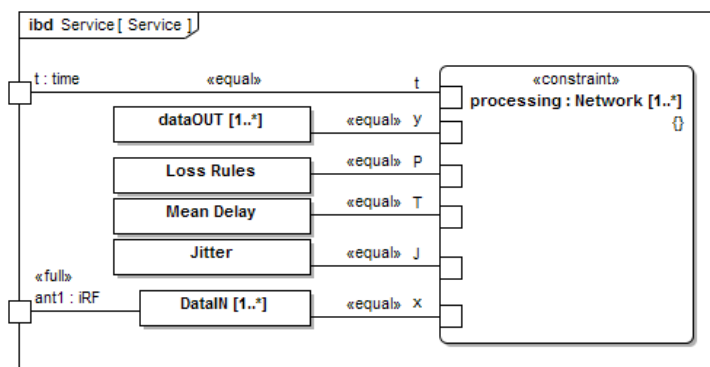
ibd Service [ Service ]

t : time

«equal»

t

«constraint»
processing : Network [1..*]
{}

dataOUT [1..*]

«equal» y

Loss Rules

«equal» P

Mean Delay

«equal» T

Jitter

«equal» J

«full»
ant1 : iRF

DataIN [1..*]

«equal» x